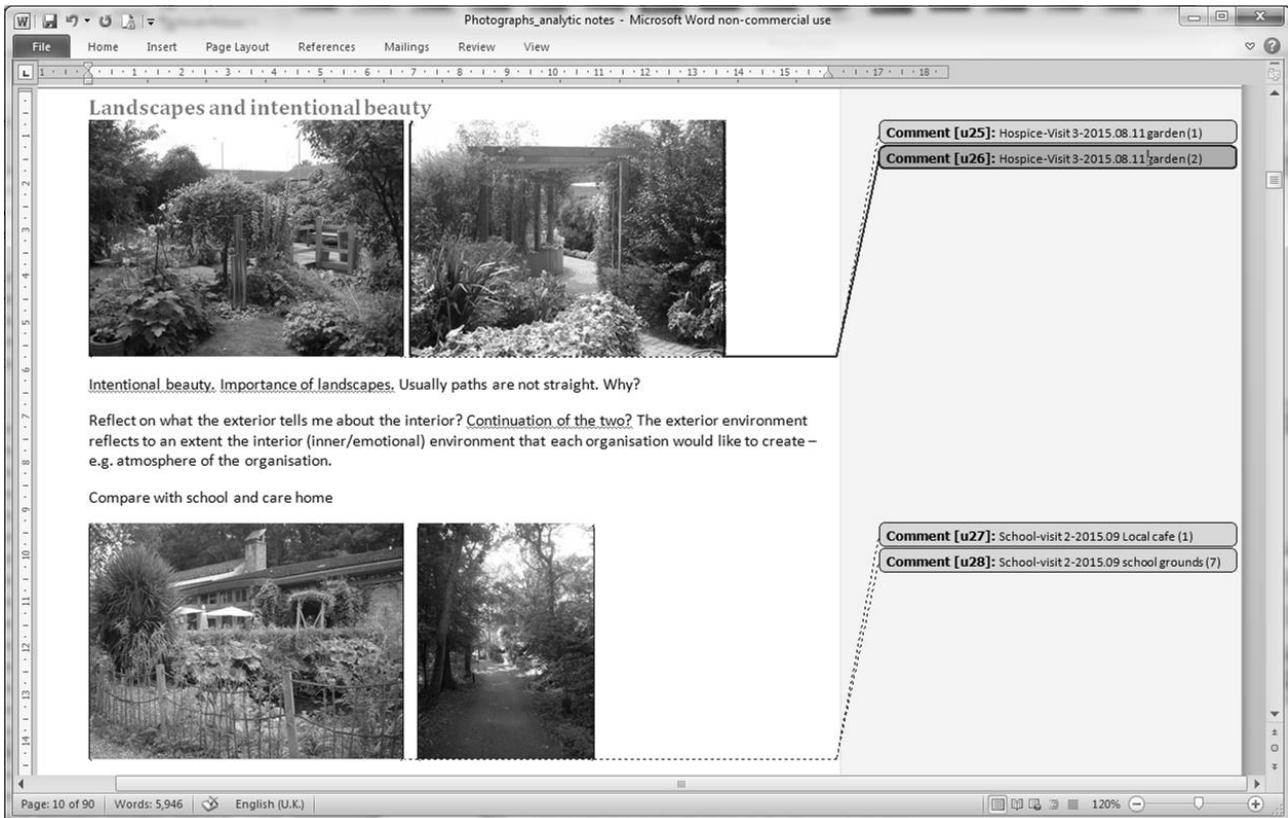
Photographs_analytic notes - Microsoft Word non-commercial use

File Home Insert Page Layout References Mailings Review View

Landscapes and intentional beauty

Comment [u25]: Hospice-Visit 3-2015.08.11 garden (1)

Comment [u26]: Hospice-Visit 3-2015.08.11 garden (2)

Intentional beauty. Importance of landscapes. Usually paths are not straight. Why?

Reflect on what the exterior tells me about the interior? Continuation of the two? The exterior environment reflects to an extent the interior (inner/emotional) environment that each organisation would like to create – e.g. atmosphere of the organisation.

Compare with school and care home

Comment [u27]: School-visit 2-2015.09 Local cafe (1)

Comment [u28]: School-visit 2-2015.09 school grounds (7)

Page: 10 of 90 Words: 5,946 English (U.K.) 120%